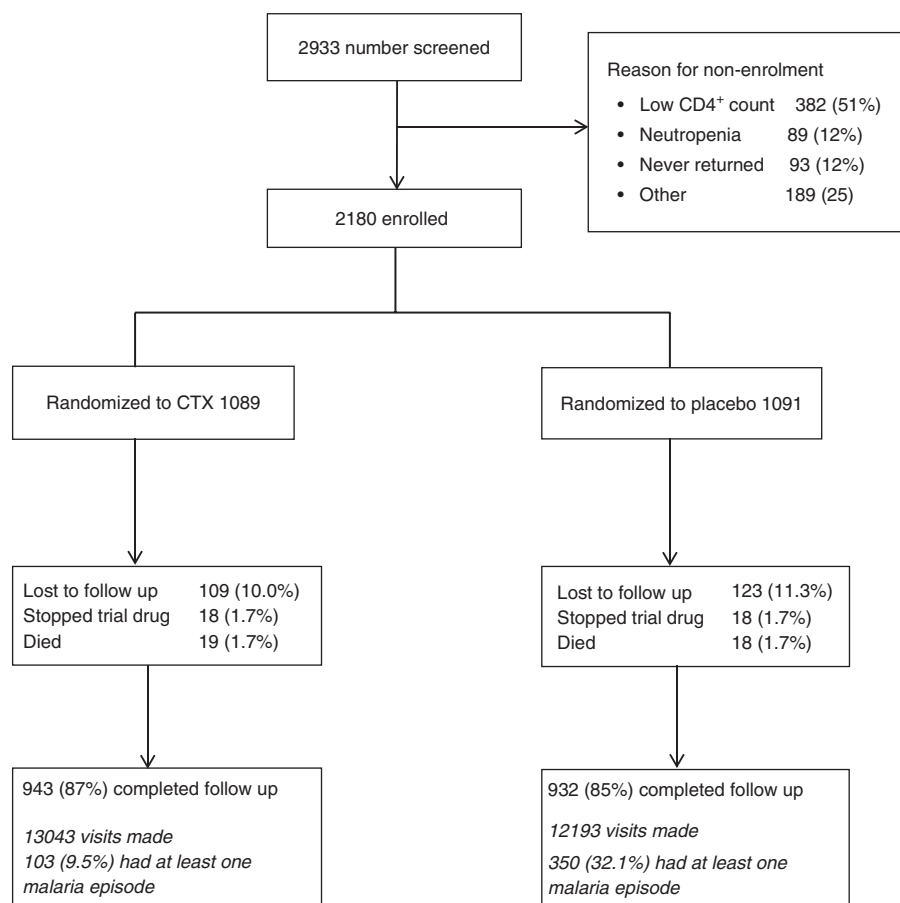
2933 number screened

Reason for non-enrolment
• Low CD4$^+$ count 382 (51%)
• Neutropenia 89 (12%)
• Never returned 93 (12%)
• Other 189 (25)

2180 enrolled

Randomized to CTX 1089

Randomized to placebo 1091

Lost to follow up 109 (10.0%)
Stopped trial drug 18 (1.7%)
Died 19 (1.7%)

Lost to follow up 123 (11.3%)
Stopped trial drug 18 (1.7%)
Died 18 (1.7%)

943 (87%) completed follow up

13043 visits made
103 (9.5%) had at least one malaria episode

932 (85%) completed follow up

12193 visits made
350 (32.1%) had at least one malaria episode